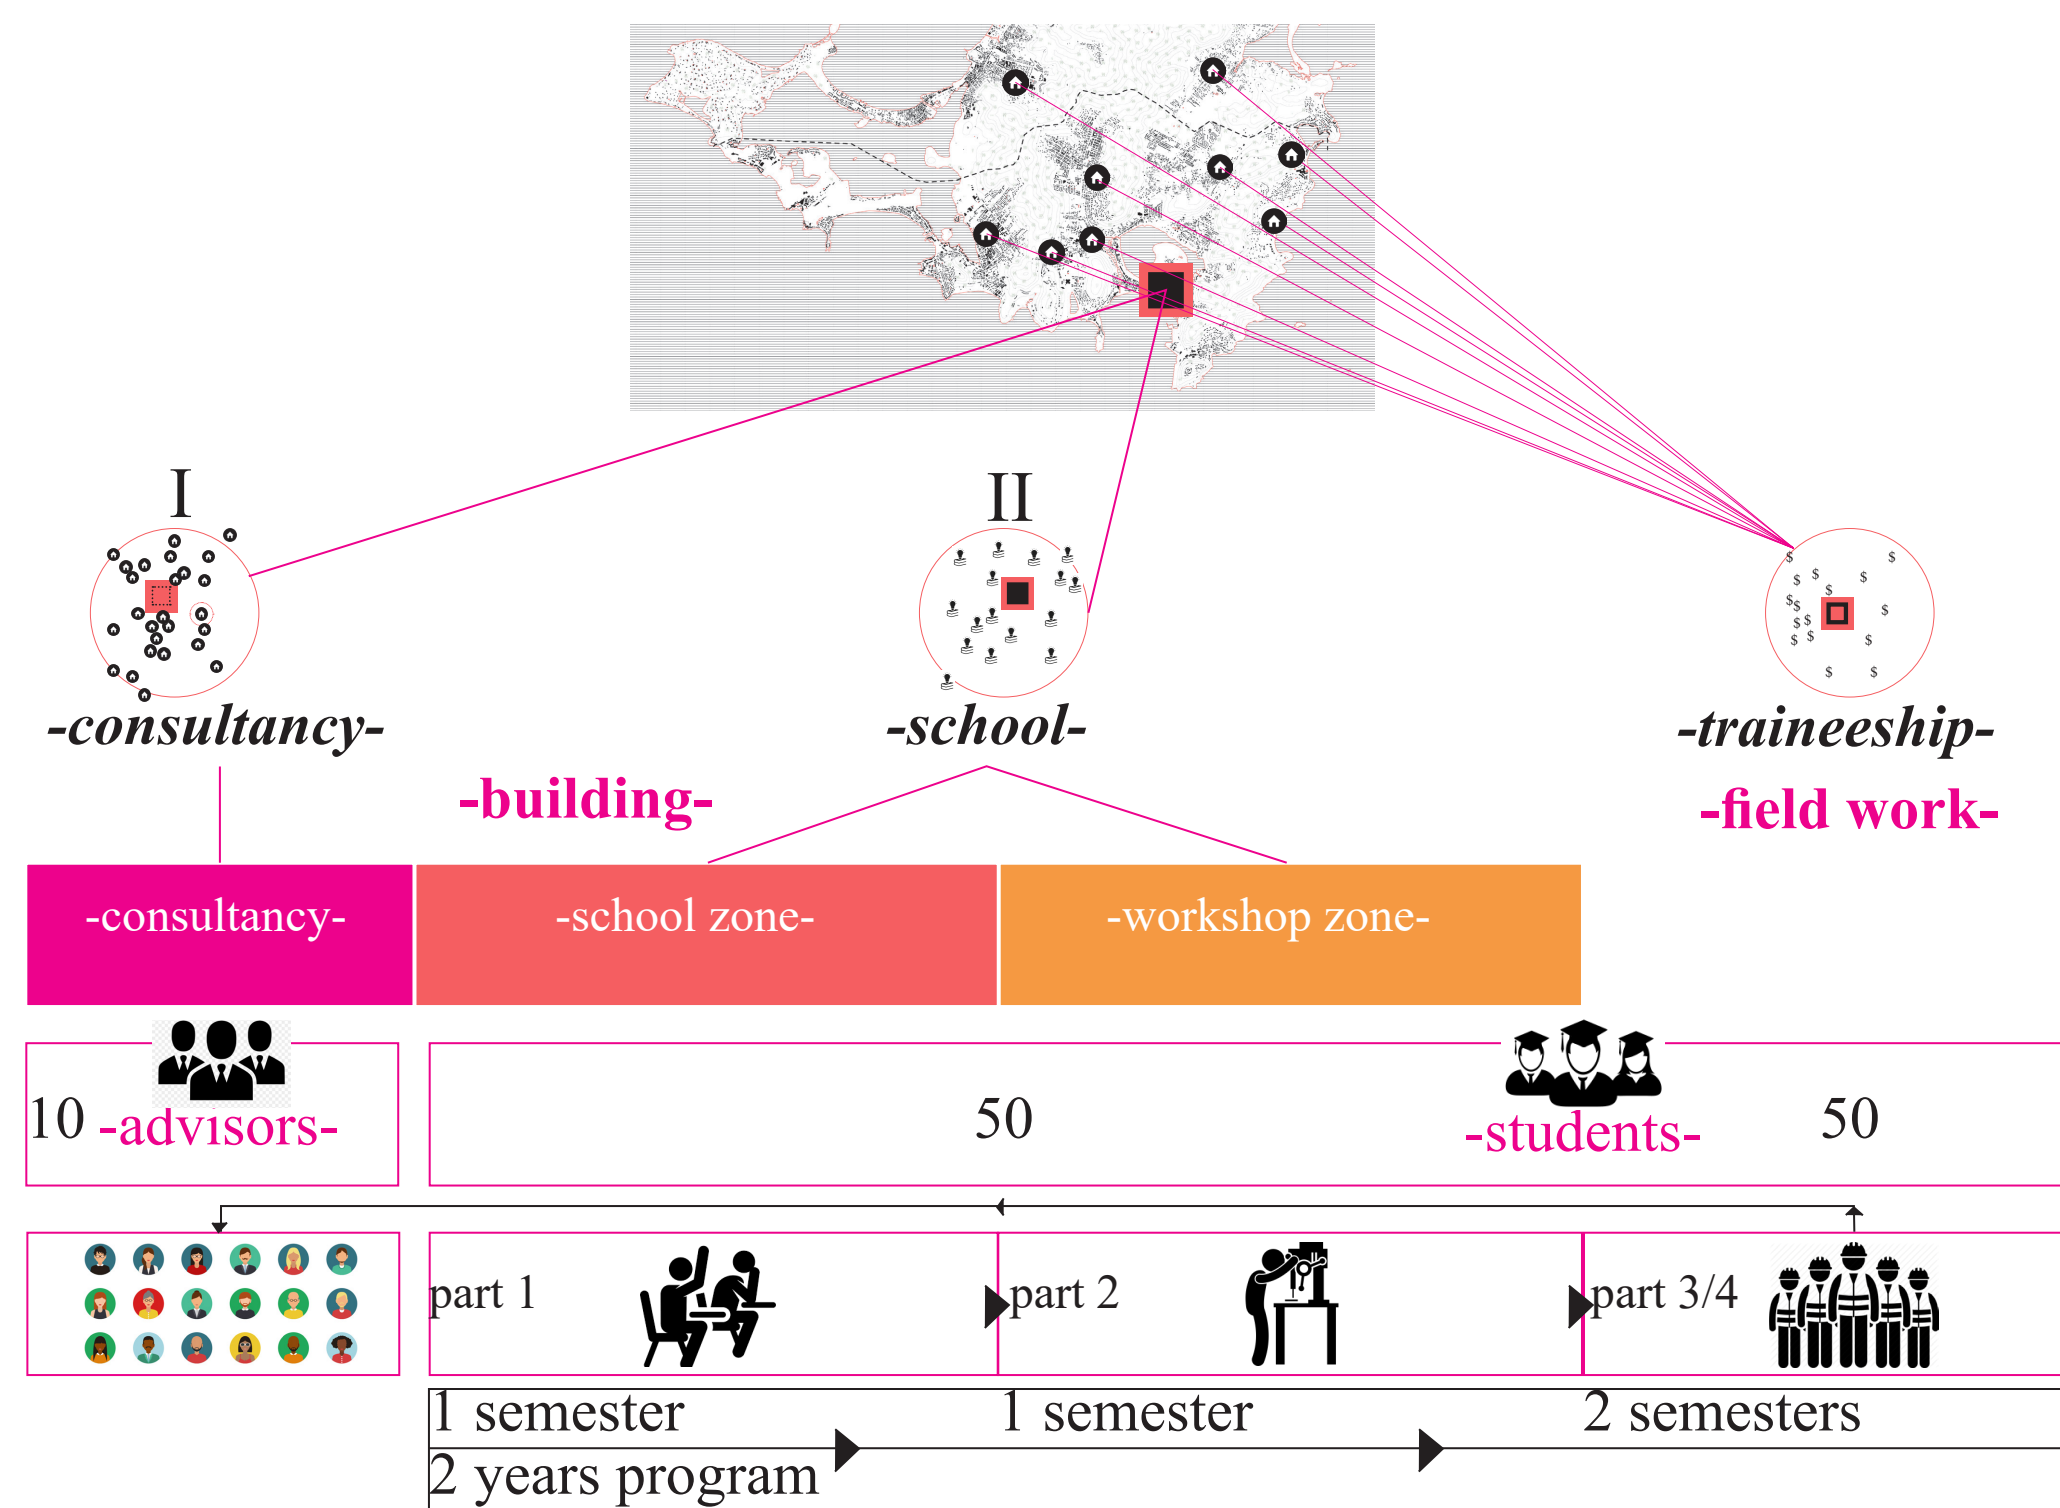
I

II

-consultancy-

-school-

-traineeship-

-building-

-field work-

-consultancy-

-school zone-

-workshop zone-

10 -advisors-

50

-students-

50

part 1

part 2

part 3/4

1 semester

1 semester

2 semesters

2 years program